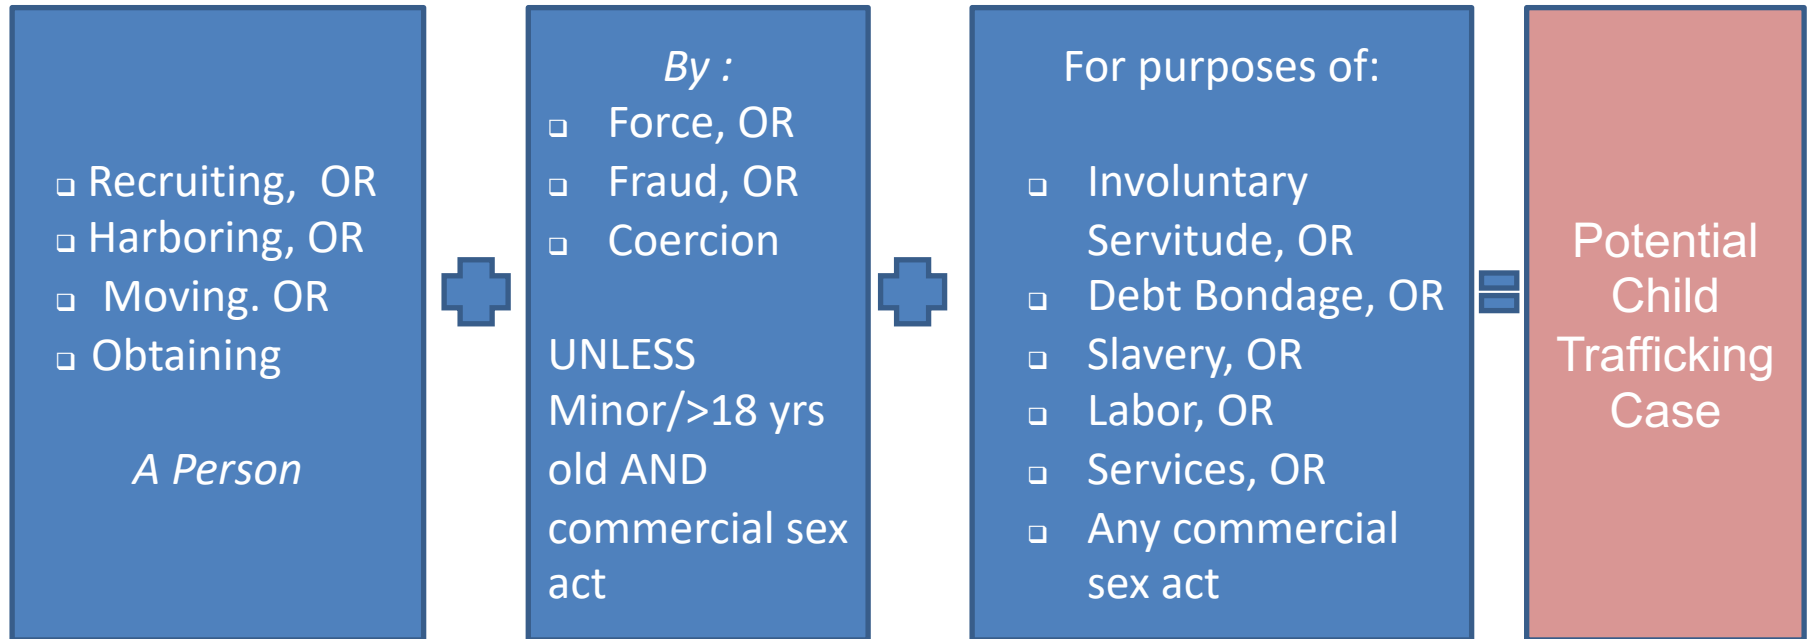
❑ Recruiting, OR
❑ Harboring, OR
❑ Moving. OR
❑ Obtaining

*A Person*

*By :*
❑ Force, OR
❑ Fraud, OR
❑ Coercion

UNLESS Minor/>18 yrs old AND commercial sex act

For purposes of:

❑ Involuntary Servitude, OR
❑ Debt Bondage, OR
❑ Slavery, OR
❑ Labor, OR
❑ Services, OR
❑ Any commercial sex act

Potential Child Trafficking Case